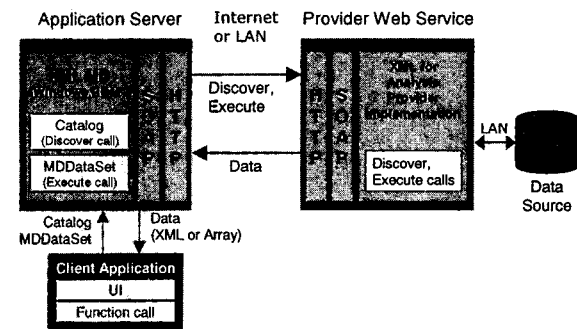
Application Server

Internet or LAN

Provider Web Service

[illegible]

Catalog (Discover call)

MDDataSet (Execute call)

S O A P

H T T P

Discover, Execute

Data

H T T P

S O A P

XML for Analysis Provider Implementation

Discover, Execute calls

LAN

Data Source

Catalog MDDataSet

Data (XML or Array)

Client Application

UI

Function call